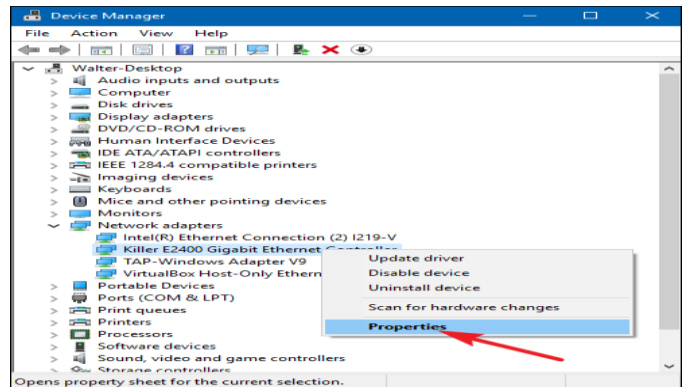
Device Manager

File Action View Help

Walter-Desktop
Audio inputs and outputs
Computer
Disk drives
Display adapters
DVD/CD-ROM drives
Human Interface Devices
IDE ATA/ATAPI controllers
IEEE 1284.4 compatible printers
Imaging devices
Keyboards
Mice and other pointing devices
Monitors
Network adapters
Intel(R) Ethernet Connection (2) I219-V
Killer E2400 Gigabit Ethernet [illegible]
TAP-Windows Adapter V9
VirtualBox Host-Only Ethern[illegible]
Portable Devices
Ports (COM & LPT)
Print queues
Printers
Processors
Software devices
Sound, video and game controllers
Storage controllers

Update driver
Disable device
Uninstall device
Scan for hardware changes
Properties

Opens property sheet for the current selection.